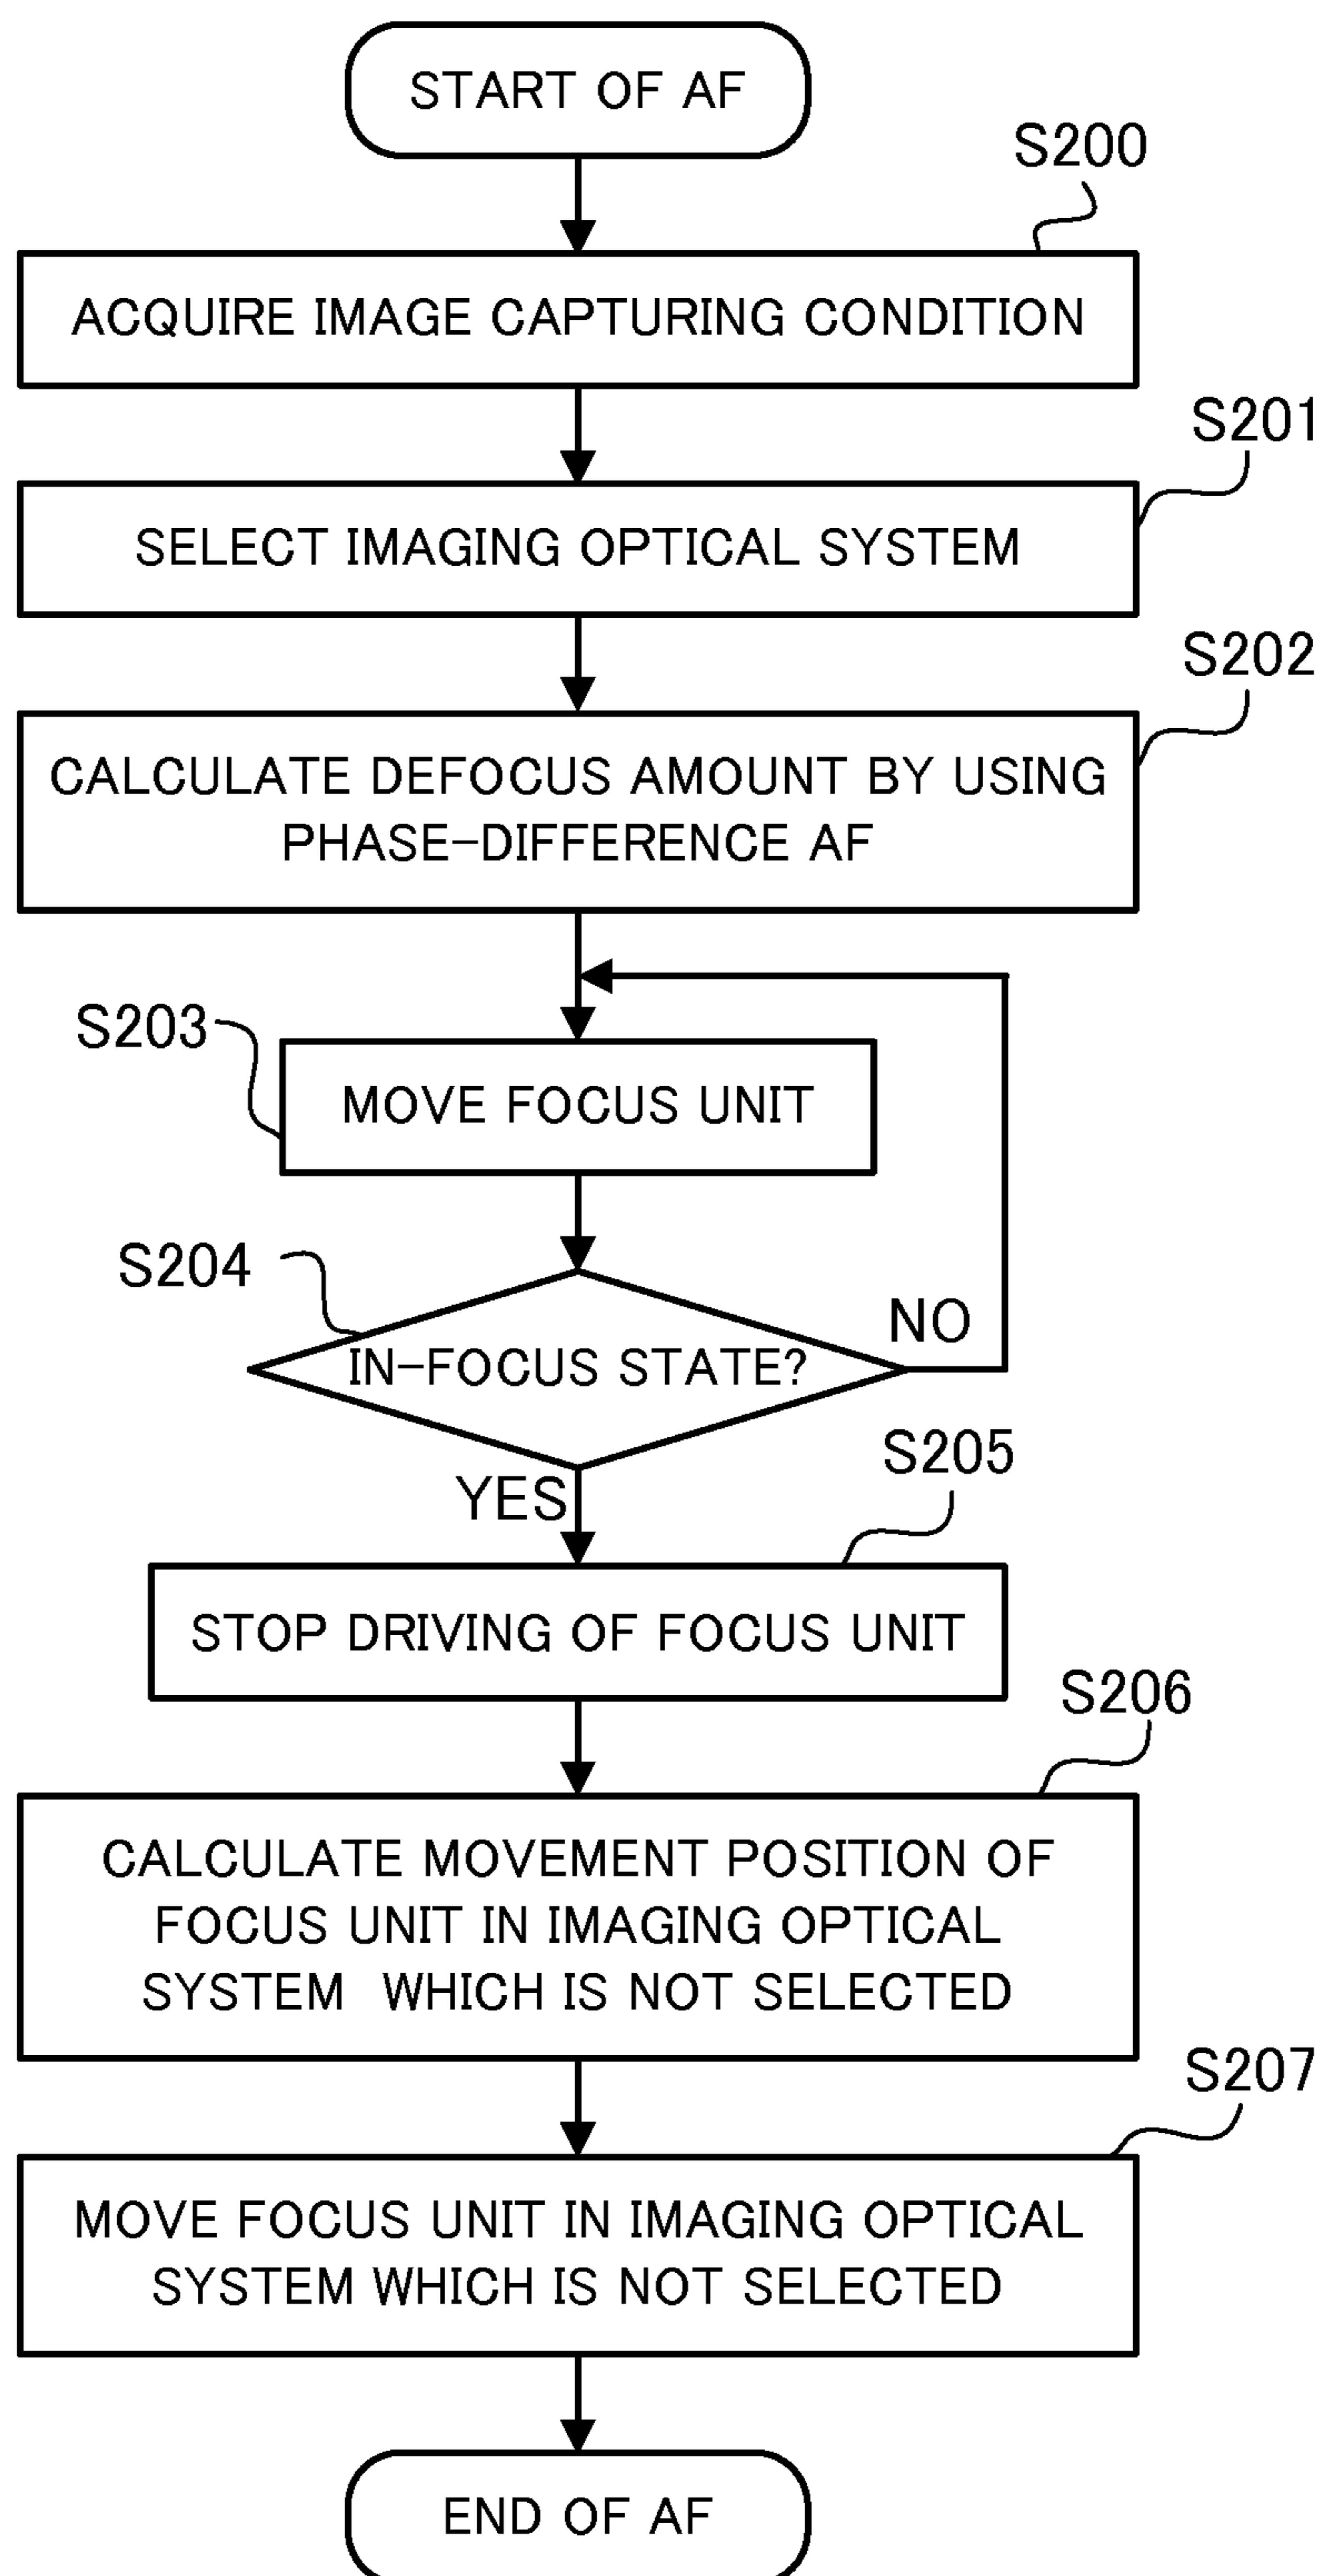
START OF AF

S200

ACQUIRE IMAGE CAPTURING CONDITION

S201

SELECT IMAGING OPTICAL SYSTEM

S202

CALCULATE DEFOCUS AMOUNT BY USING PHASE-DIFFERENCE AF

S203

MOVE FOCUS UNIT

S204

IN-FOCUS STATE?

NO

YES

S205

STOP DRIVING OF FOCUS UNIT

S206

CALCULATE MOVEMENT POSITION OF FOCUS UNIT IN IMAGING OPTICAL SYSTEM WHICH IS NOT SELECTED

S207

MOVE FOCUS UNIT IN IMAGING OPTICAL SYSTEM WHICH IS NOT SELECTED

END OF AF